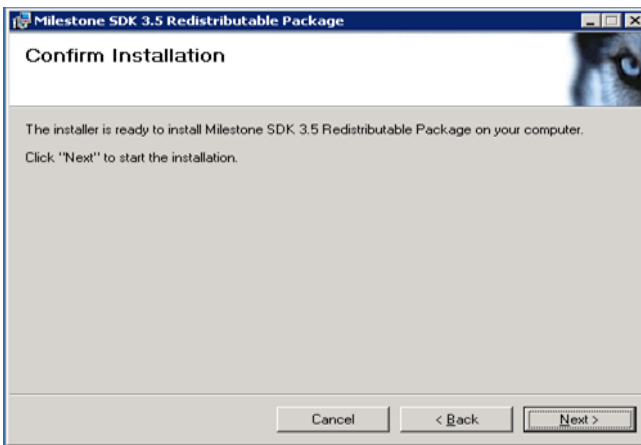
Milestone SDK 3.5 Redistributable Package

Confirm Installation

The installer is ready to install Milestone SDK 3.5 Redistributable Package on your computer.

Click "Next" to start the installation.

Cancel

< Back

Next >